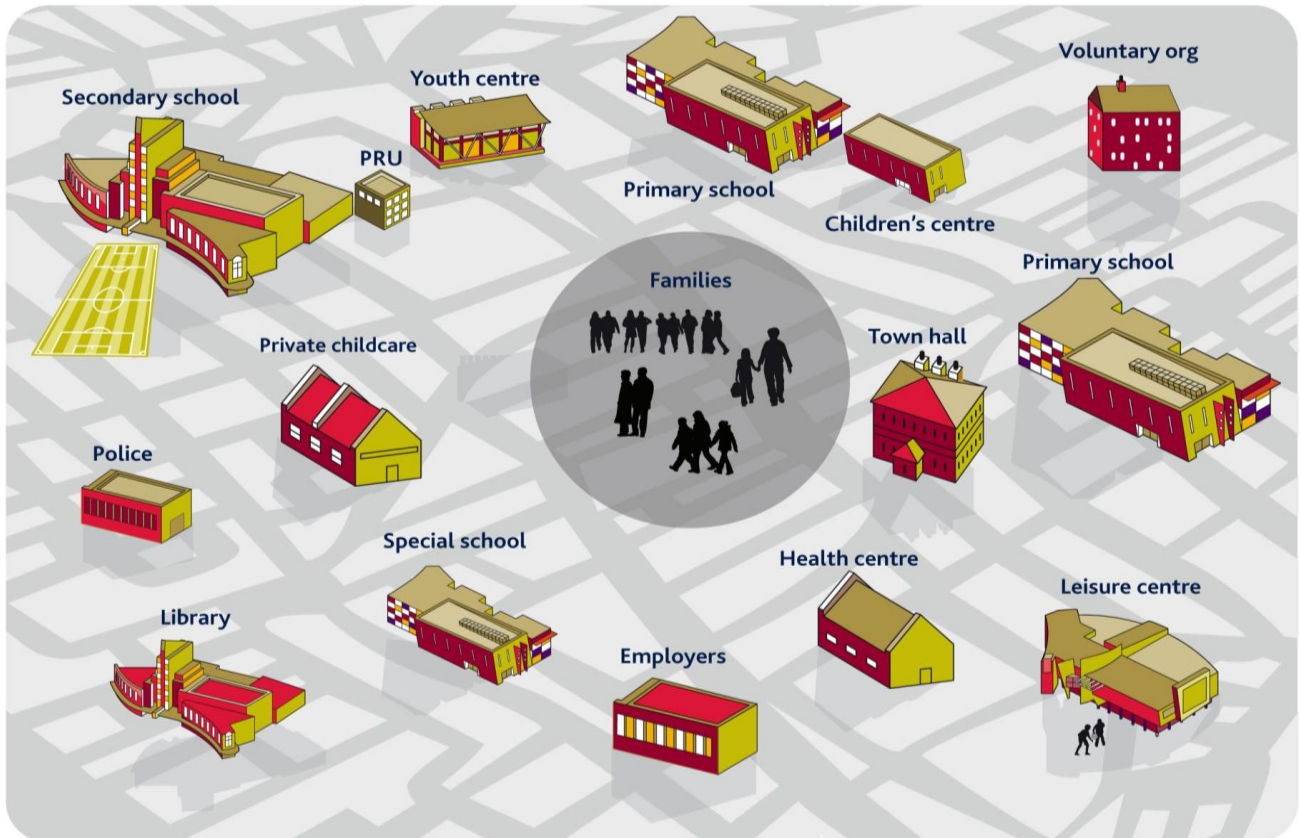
Secondary school

Youth centre

PRU

Primary school

Children's centre

Voluntary org

Families

Primary school

Private childcare

Town hall

Police

Special school

Health centre

Leisure centre

Library

Employers